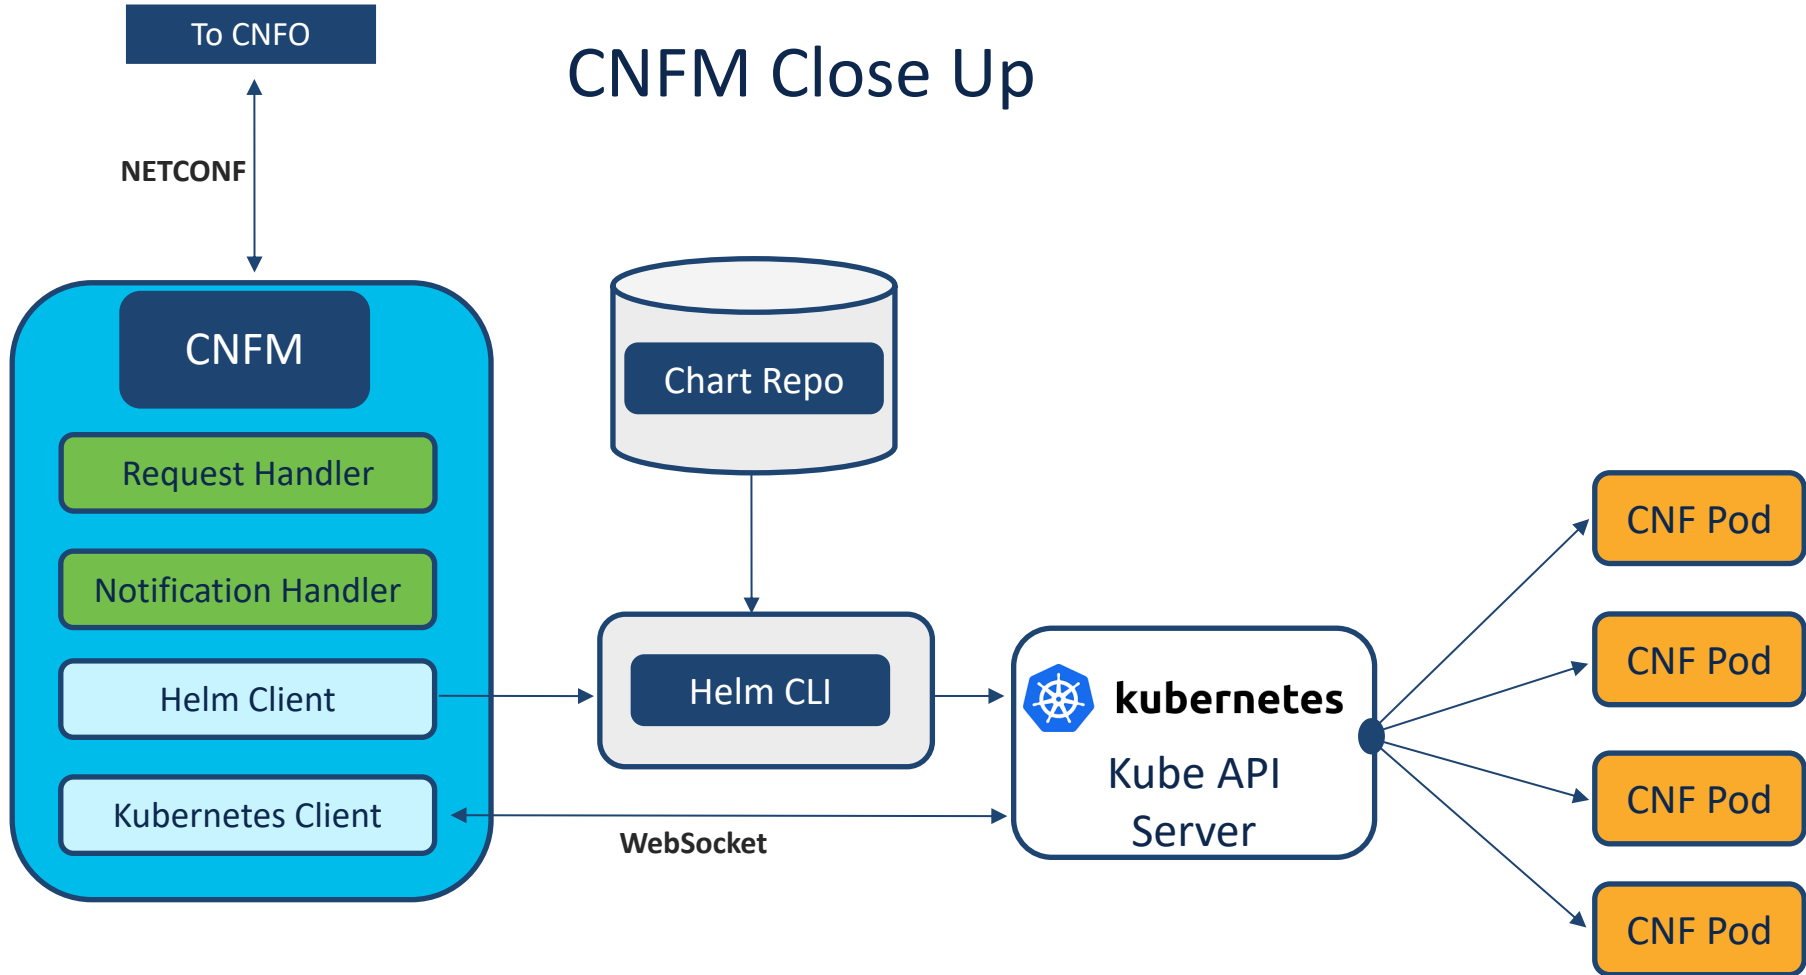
To CNFO

CNFM Close Up

NETCONF

CNFM

Request Handler

Notification Handler

Helm Client

Kubernetes Client

Chart Repo

Helm CLI

kubernetes

Kube API Server

WebSocket

CNF Pod

CNF Pod

CNF Pod

CNF Pod